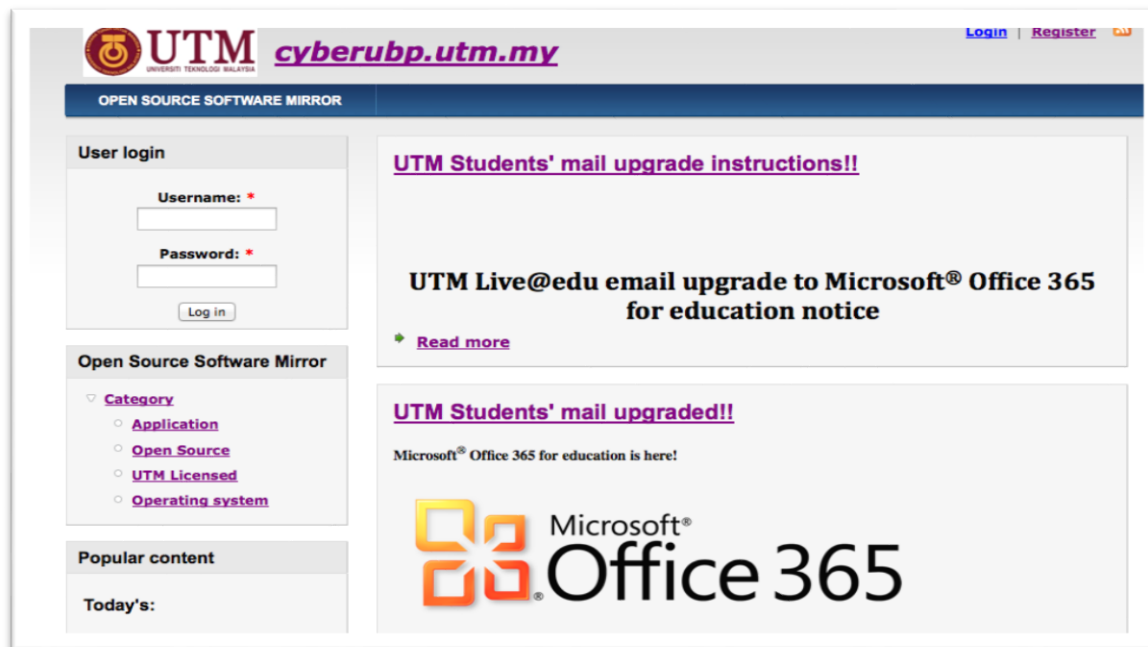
UTM
UNIVERSITI TEKNOLOGI MALAYSIA

cyberubp.utm.my

Login | Register

OPEN SOURCE SOFTWARE MIRROR

User login

Username: *

Password: *

Log in

Open Source Software Mirror

Category
Application
Open Source
UTM Licensed
Operating system

Popular content

Today's:

UTM Students' mail upgrade instructions!!

UTM Live@edu email upgrade to Microsoft® Office 365 for education notice

Read more

UTM Students' mail upgraded!!

Microsoft® Office 365 for education is here!

Microsoft® Office 365